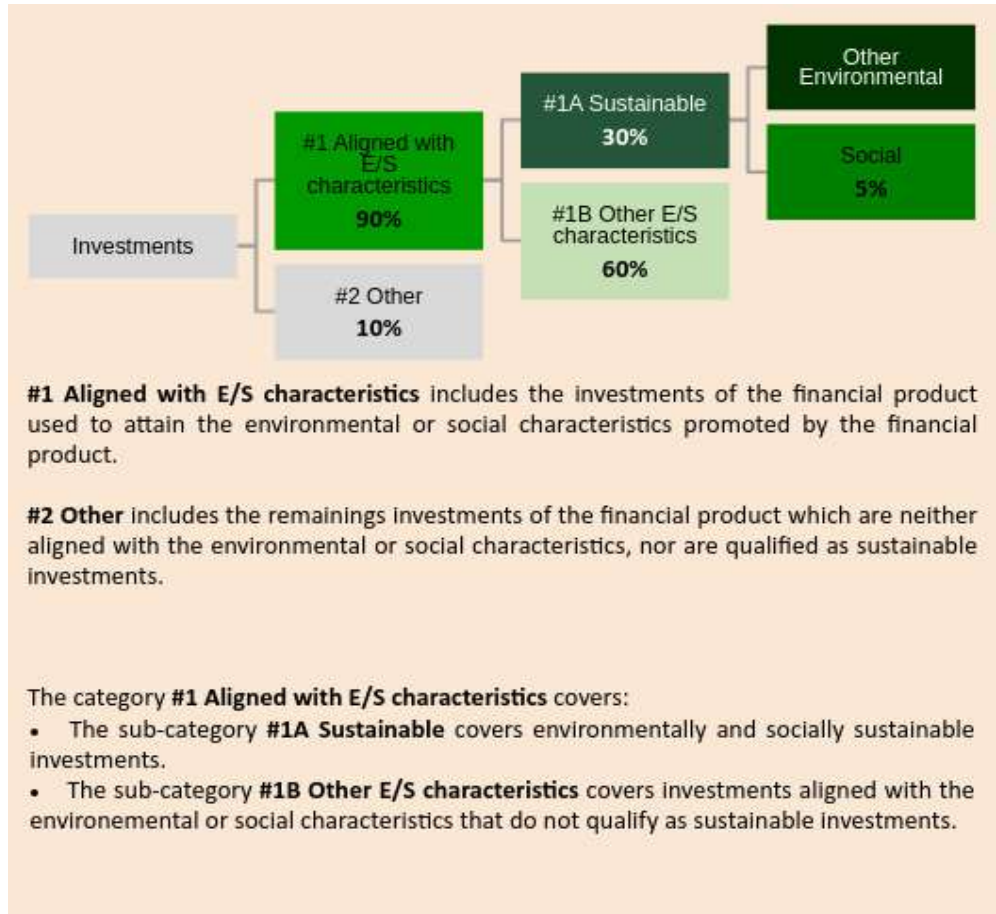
Investments

#1 Aligned with E/S characteristics
90%

#2 Other
10%

#1A Sustainable
30%

#1B Other E/S characteristics
60%

Other Environmental

Social
5%

**#1 Aligned with E/S characteristics** includes the investments of the financial product used to attain the environmental or social characteristics promoted by the financial product.

**#2 Other** includes the remainings investments of the financial product which are neither aligned with the environmental or social characteristics, nor are qualified as sustainable investments.

The category **#1 Aligned with E/S characteristics** covers:
• The sub-category **#1A Sustainable** covers environmentally and socially sustainable investments.
• The sub-category **#1B Other E/S characteristics** covers investments aligned with the environemental or social characteristics that do not qualify as sustainable investments.